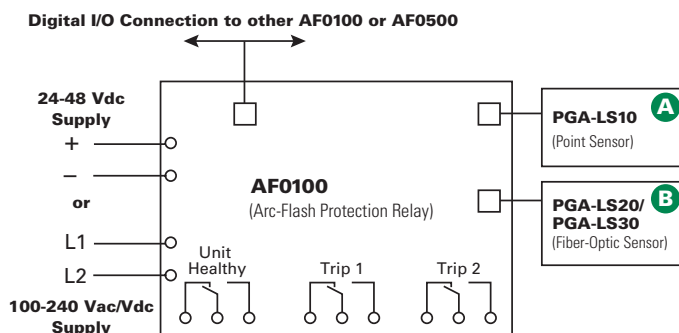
Digital I/O Connection to other AF0100 or AF0500

24-48 Vdc Supply

+

–

or

L1

L2

100-240 Vac/Vdc Supply

AF0100

(Arc-Flash Protection Relay)

Unit Healthy

Trip 1

Trip 2

PGA-LS10

(Point Sensor)

A

PGA-LS20/ PGA-LS30

(Fiber-Optic Sensor)

B